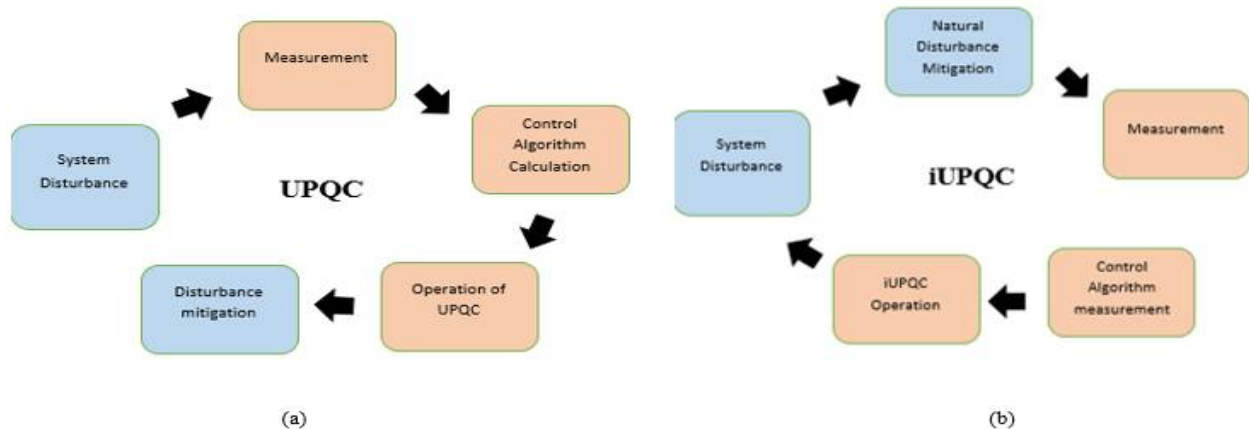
Measurement

System Disturbance

UPQC

Control Algorithm Calculation

Disturbance mitigation

Operation of UPQC

(a)

Natural Disturbance Mitigation

Measurement

System Disturbance

iUPQC

iUPQC Operation

Control Algorithm measurement

(b)